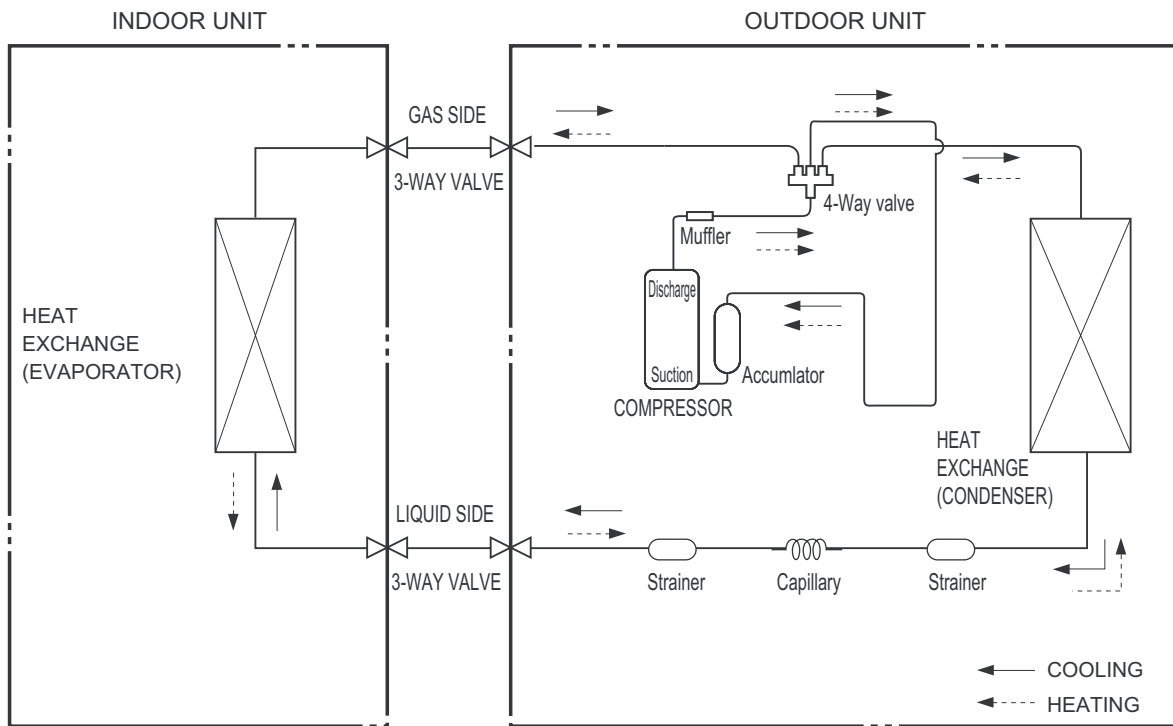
INDOOR UNIT

OUTDOOR UNIT

GAS SIDE

3-WAY VALVE

4-Way valve

Muffler

Discharge

Suction

Accumulator

COMPRESSOR

HEAT EXCHANGE (EVAPORATOR)

HEAT EXCHANGE (CONDENSER)

LIQUID SIDE

3-WAY VALVE

Strainer

Capillary

Strainer

COOLING

HEATING